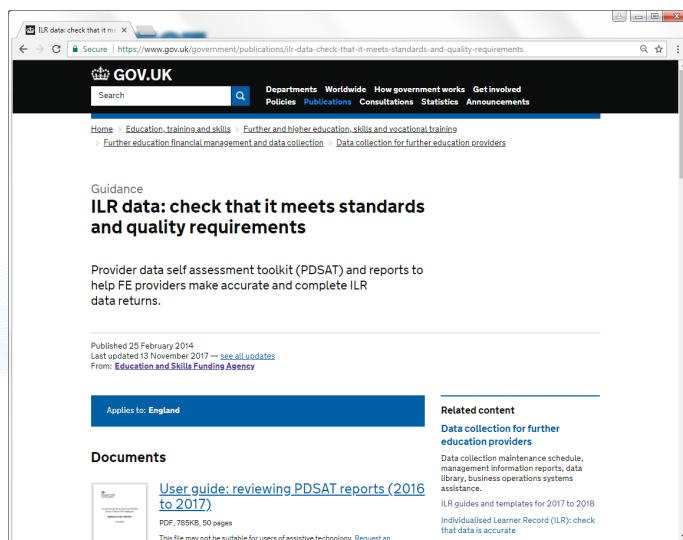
ILR data: check that it m ×

Secure | https://www.gov.uk/government/publications/ilr-data-check-that-it-meets-standards-and-quality-requirements

GOV.UK

Search

Departments Worldwide How government works Get involved
Policies Publications Consultations Statistics Announcements

Home > Education, training and skills > Further and higher education, skills and vocational training > Further education financial management and data collection > Data collection for further education providers

Guidance

ILR data: check that it meets standards and quality requirements

Provider data self assessment toolkit (PDSAT) and reports to help FE providers make accurate and complete ILR data returns.

Published 25 February 2014
Last updated 13 November 2017 — see all updates
From: Education and Skills Funding Agency

Applies to: England

Documents

User guide: reviewing PDSAT reports (2016 to 2017)

PDF, 785KB, 50 pages

This file may not be suitable for users of assistive technology. Request an

Related content

Data collection for further education providers

Data collection maintenance schedule, management information reports, data library, business operations systems assistance.

ILR guides and templates for 2017 to 2018

Individualised Learner Record (ILR): check that data is accurate